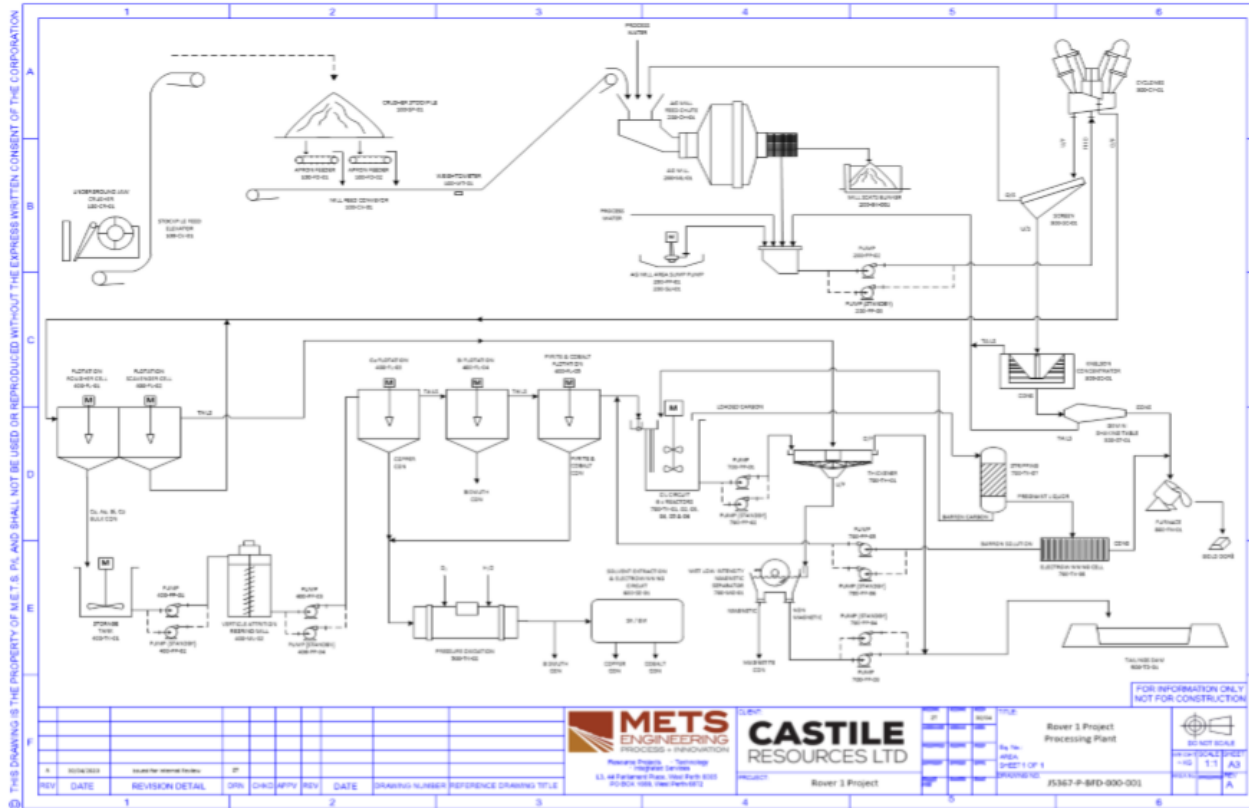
THIS DRAWING IS THE PROPERTY OF M.E.T.S. P/L AND SHALL NOT BE USED OR REPRODUCED WITHOUT THE EXPRESS WRITTEN CONSENT OF THE CORPORATION

1 2 3 4 5 6

A B C D E F

PROCESS WATER

CRUSHER STOCKPILE

APRON FEEDER

APRON FEEDER

MILL FEED CONVEYOR

WEIGHTOMETER

UNDERGROUND JAW CRUSHER

STOCKPILE FEED ELEVATOR

AG MILL FEED CHUTE

AG MILL

MILL SCATS BUNKER

CYCLONES

SCREEN

PROCESS WATER

AG MILL AREA SUMP PUMP

PUMP

PUMP (STANDBY)

KNELSON CONCENTRATOR

CONC

TAILS

GEMINI SHAKING TABLE

CONC

TAILS

FLOTATION ROUGHER CELL

FLOTATION SCAVENGER CELL

TAILS

Cu FLOTATION

Bi FLOTATION

PYRITE & COBALT FLOTATION

TAILS

TAILS

COPPER CON

BISMUTH CON

PYRITE & COBALT CON

LOADED CARBON

CIL CIRCUIT

PUMP

PUMP (STANDBY)

THICKENER

STRIPPING

PREGNANT LIQUOR

BARREN CARBON

BARREN SOLUTION

ELECTROWINNING CELL

CONC

FURNACE

GOLD DORE

Cu, Au, Bi, Co BULK CON

STORAGE TANK

PUMP

PUMP (STANDBY)

VERTICAL ATTRITION REGRIND MILL

PUMP

PUMP (STANDBY)

PRESSURE OXIDATION

BISMUTH CON

SOLVENT EXTRACTION & ELECTROWINNING CIRCUIT

SX / EW

COPPER CON

COBALT CON

WET LOW INTENSITY MAGNETIC SEPARATOR

MAGNETIC

NON MAGNETIC

MAGNETITE CON

PUMP

PUMP (STANDBY)

PUMP (STANDBY)

PUMP

TAILINGS DAM

FOR INFORMATION ONLY
NOT FOR CONSTRUCTION

METS ENGINEERING
PROCESS + INNOVATION

CLIENT:
CASTILE RESOURCES LTD

PROJECT
Rover 1 Project

TITLE:
Rover 1 Project
Processing Plant

DRAWING NO.
J5367-P-BFD-000-001

DO NOT SCALE

SCALE 1:1

A3

REV A

REV | DATE | REVISION DETAIL | DRN | CHKD | APPV | REV | DATE | DRAWING NUMBER | REFERENCE DRAWING TITLE

A | Issued for Internal Review